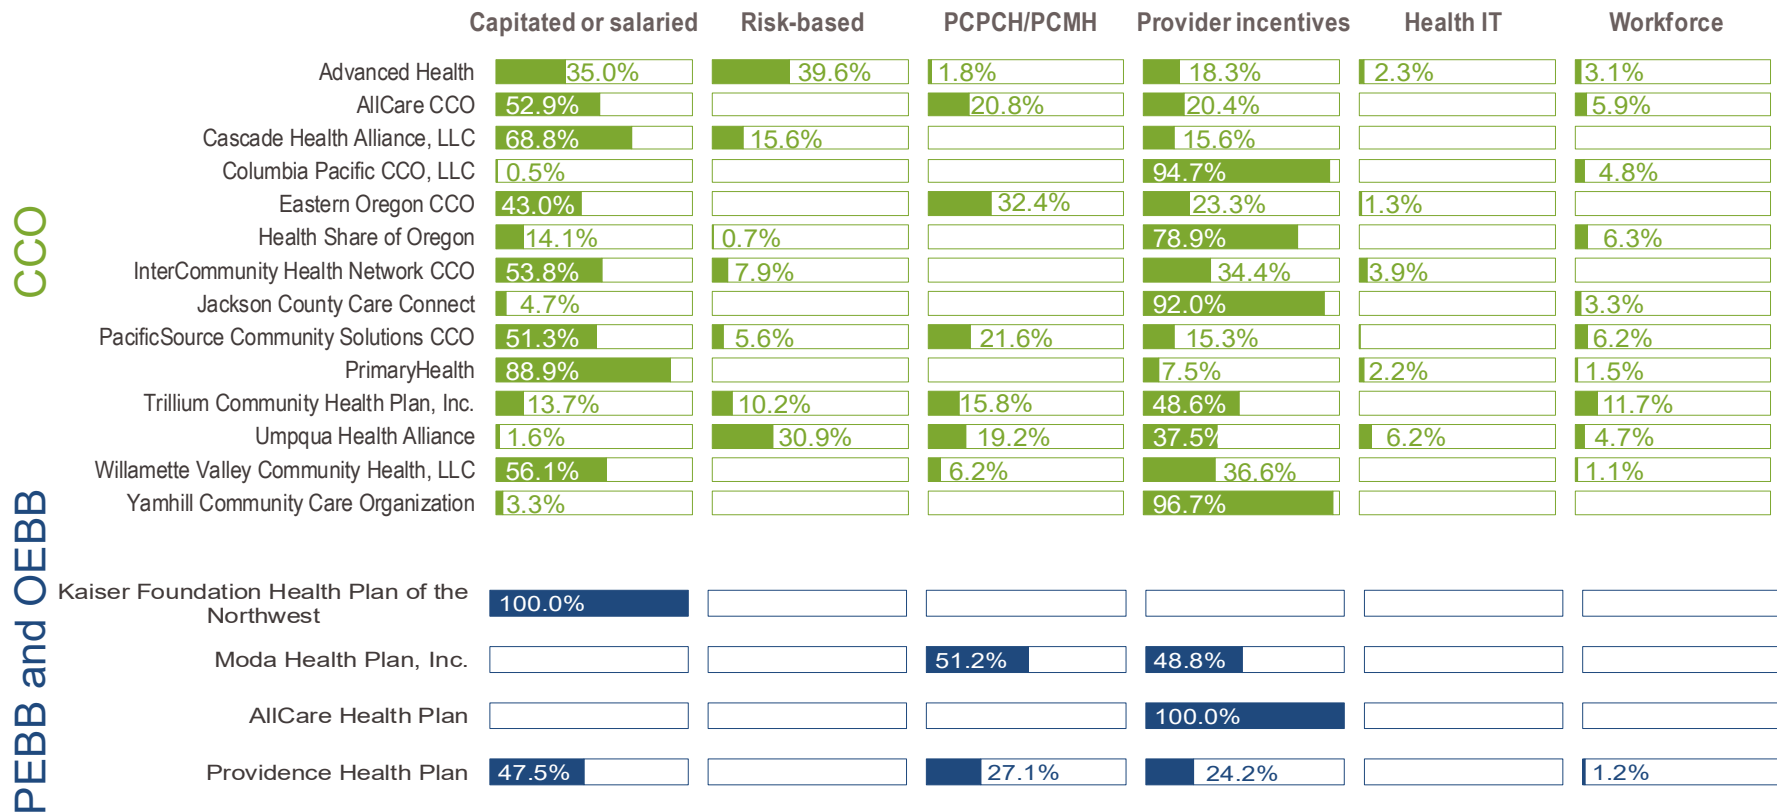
CCO

| | Capitated or salaried | Risk-based | PCPCH/PCMH | Provider incentives | Health IT | Workforce |
|---|---|---|---|---|---|---|
| Advanced Health | 35.0% | 39.6% | 1.8% | 18.3% | 2.3% | 3.1% |
| AllCare CCO | 52.9% | | 20.8% | 20.4% | | 5.9% |
| Cascade Health Alliance, LLC | 68.8% | 15.6% | | 15.6% | | |
| Columbia Pacific CCO, LLC | 0.5% | | | 94.7% | | 4.8% |
| Eastern Oregon CCO | 43.0% | | 32.4% | 23.3% | 1.3% | |
| Health Share of Oregon | 14.1% | 0.7% | | 78.9% | | 6.3% |
| InterCommunity Health Network CCO | 53.8% | 7.9% | | 34.4% | 3.9% | |
| Jackson County Care Connect | 4.7% | | | 92.0% | | 3.3% |
| PacificSource Community Solutions CCO | 51.3% | 5.6% | 21.6% | 15.3% | | 6.2% |
| PrimaryHealth | 88.9% | | | 7.5% | 2.2% | 1.5% |
| Trillium Community Health Plan, Inc. | 13.7% | 10.2% | 15.8% | 48.6% | | 11.7% |
| Umpqua Health Alliance | 1.6% | 30.9% | 19.2% | 37.5% | 6.2% | 4.7% |
| Willamette Valley Community Health, LLC | 56.1% | | 6.2% | 36.6% | | 1.1% |
| Yamhill Community Care Organization | 3.3% | | | 96.7% | | |

PEBB and OEBB

| | Capitated or salaried | Risk-based | PCPCH/PCMH | Provider incentives | Health IT | Workforce |
|---|---|---|---|---|---|---|
| Kaiser Foundation Health Plan of the Northwest | 100.0% | | | | | |
| Moda Health Plan, Inc. | | | 51.2% | 48.8% | | |
| AllCare Health Plan | | | | 100.0% | | |
| Providence Health Plan | 47.5% | | 27.1% | 24.2% | | 1.2% |